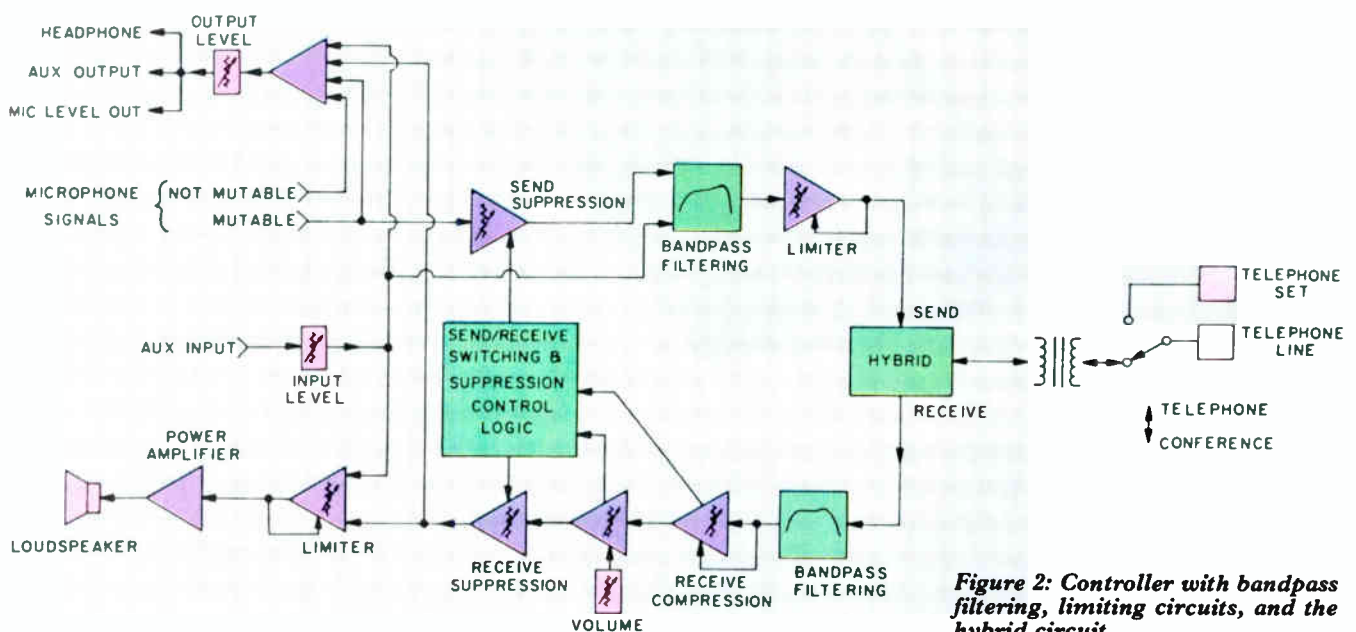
HEADPHONE
AUX OUTPUT
MIC LEVEL OUT
OUTPUT LEVEL
MICROPHONE SIGNALS
NOT MUTABLE
MUTABLE
SEND SUPPRESSION
BANDPASS FILTERING
LIMITER
TELEPHONE SET
TELEPHONE LINE
SEND
AUX INPUT
INPUT LEVEL
SEND/RECEIVE SWITCHING & SUPPRESSION CONTROL LOGIC
HYBRID
RECEIVE
TELEPHONE
CONFERENCE
POWER AMPLIFIER
LOUDSPEAKER
LIMITER
RECEIVE SUPPRESSION
VOLUME
RECEIVE COMPRESSION
BANDPASS FILTERING

Figure 2: Controller with bandpass filtering, limiting circuits, and the hybrid circuit.